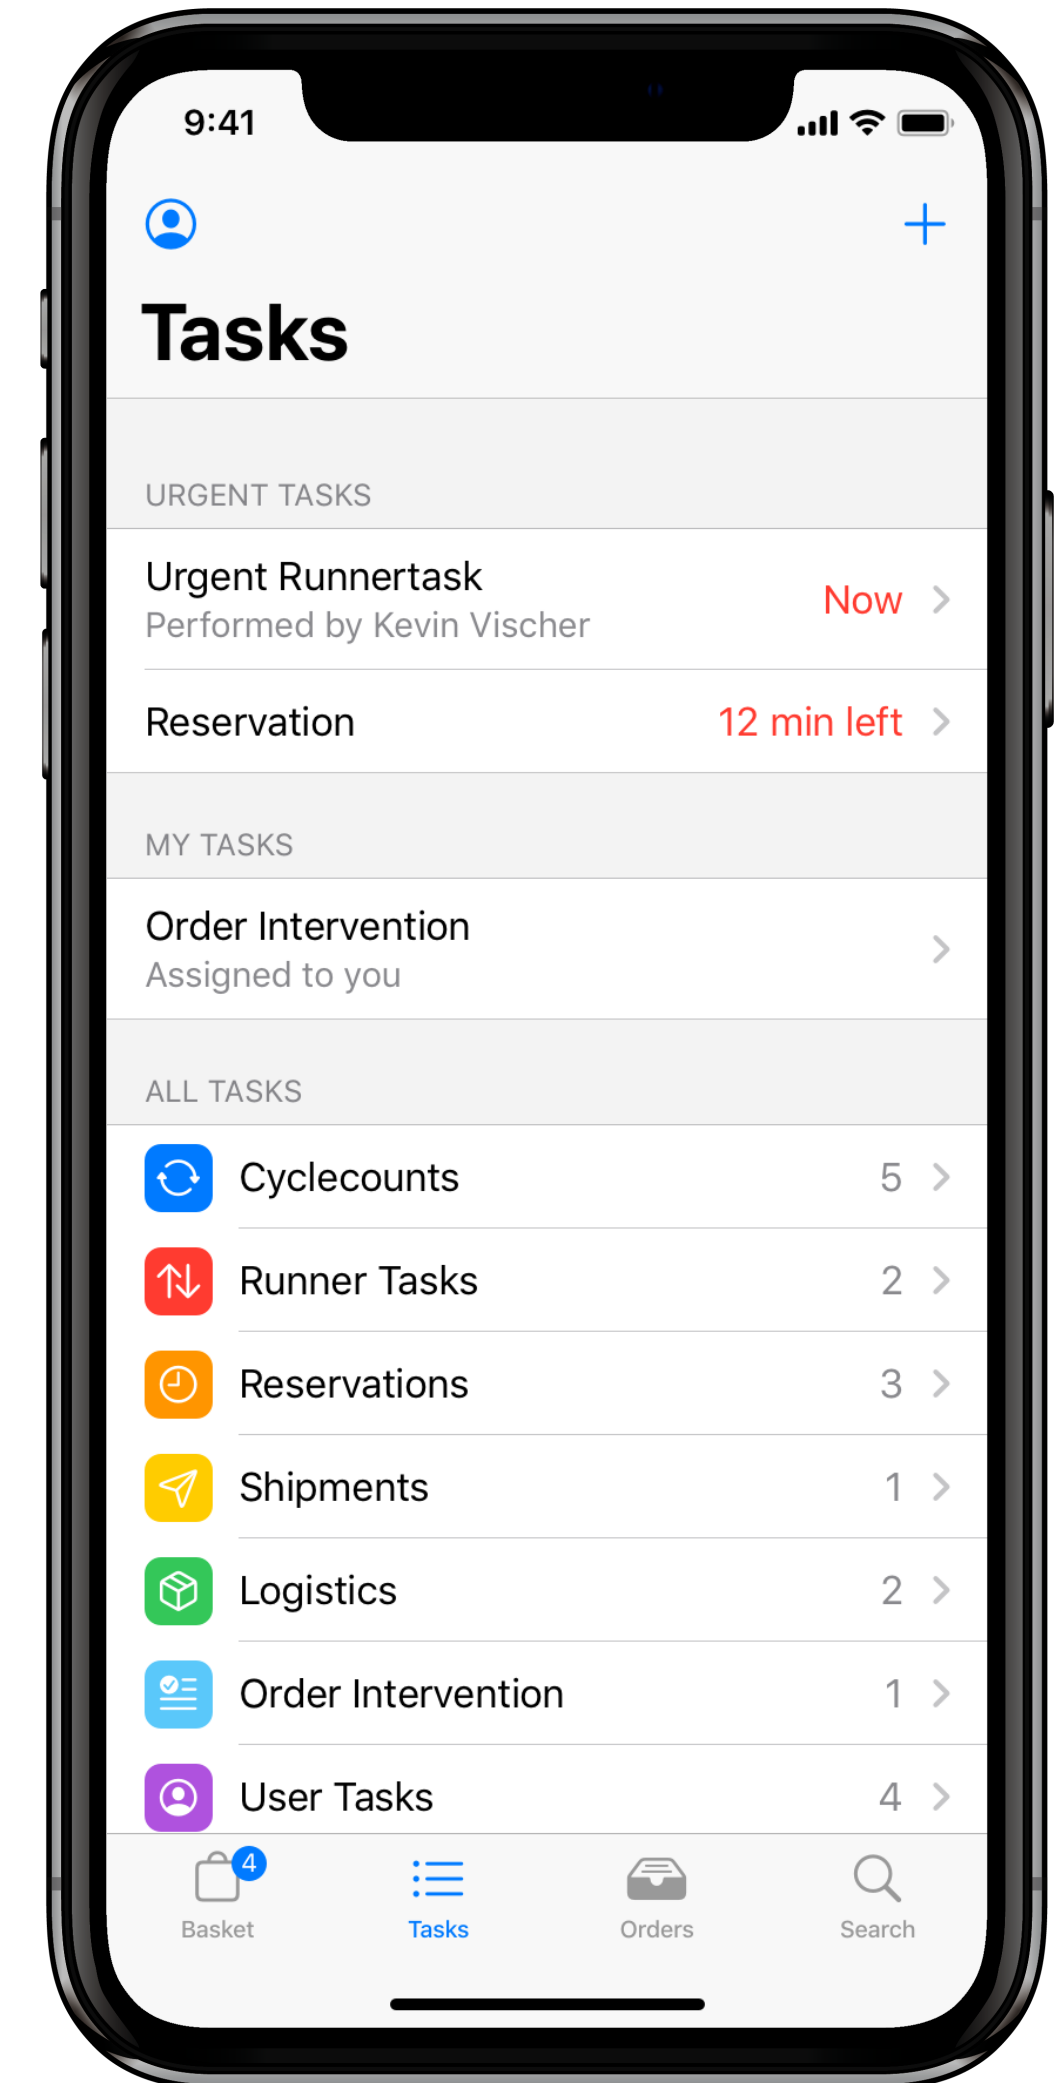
9:41

Tasks

URGENT TASKS

Urgent Runnertask
Performed by Kevin Vischer
Now

Reservation
12 min left

MY TASKS

Order Intervention
Assigned to you

ALL TASKS

Cyclecounts 5

Runner Tasks 2

Reservations 3

Shipments 1

Logistics 2

Order Intervention 1

User Tasks 4

4
Basket
Tasks
Orders
Search